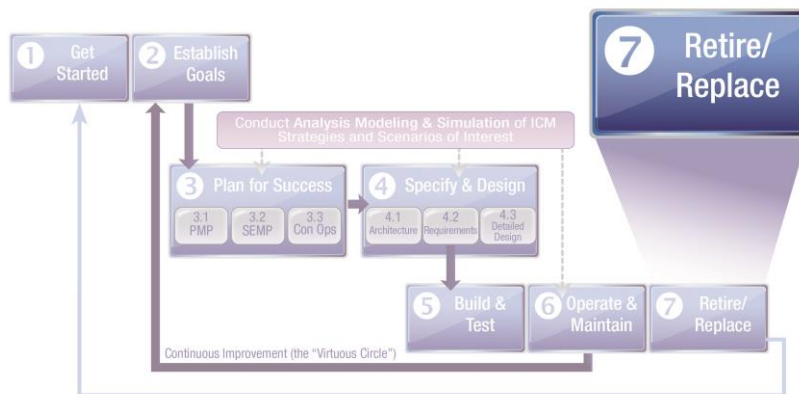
1 Get Started

2 Establish Goals

7 Retire/ Replace

Conduct Analysis Modeling & Simulation of ICM Strategies and Scenarios of Interest

3 Plan for Success

3.1 PMP

3.2 SEMP

3.3 Con Ops

4 Specify & Design

4.1 Architecture

4.2 Requirements

4.3 Detailed Design

5 Build & Test

6 Operate & Maintain

7 Retire/ Replace

Continuous Improvement (the "Virtuous Circle")